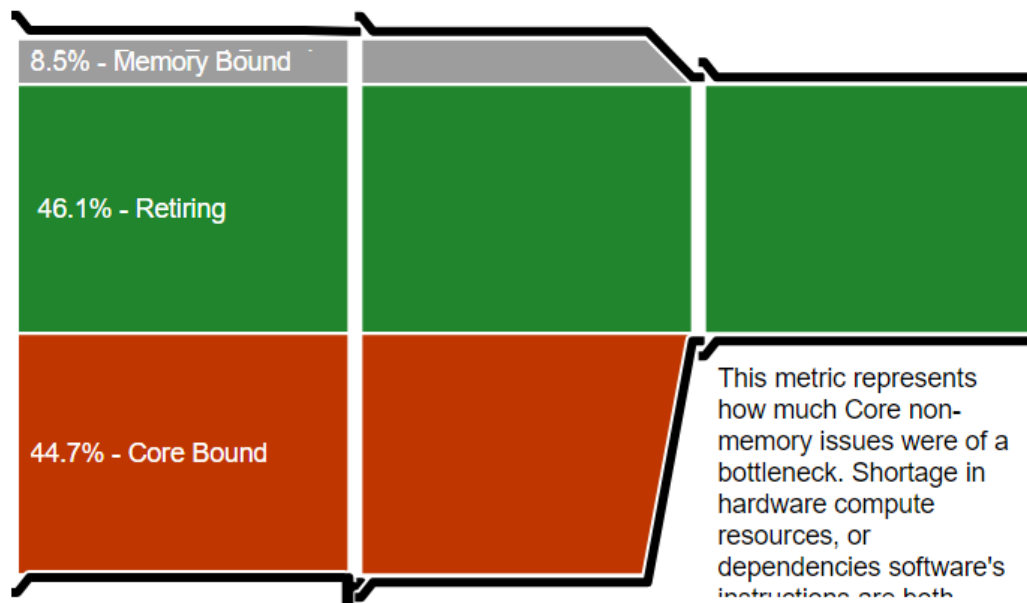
8.5% - Memory Bound

46.1% - Retiring

44.7% - Core Bound

This metric represents how much Core non-memory issues were of a bottleneck. Shortage in hardware compute resources, or dependencies software's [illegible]